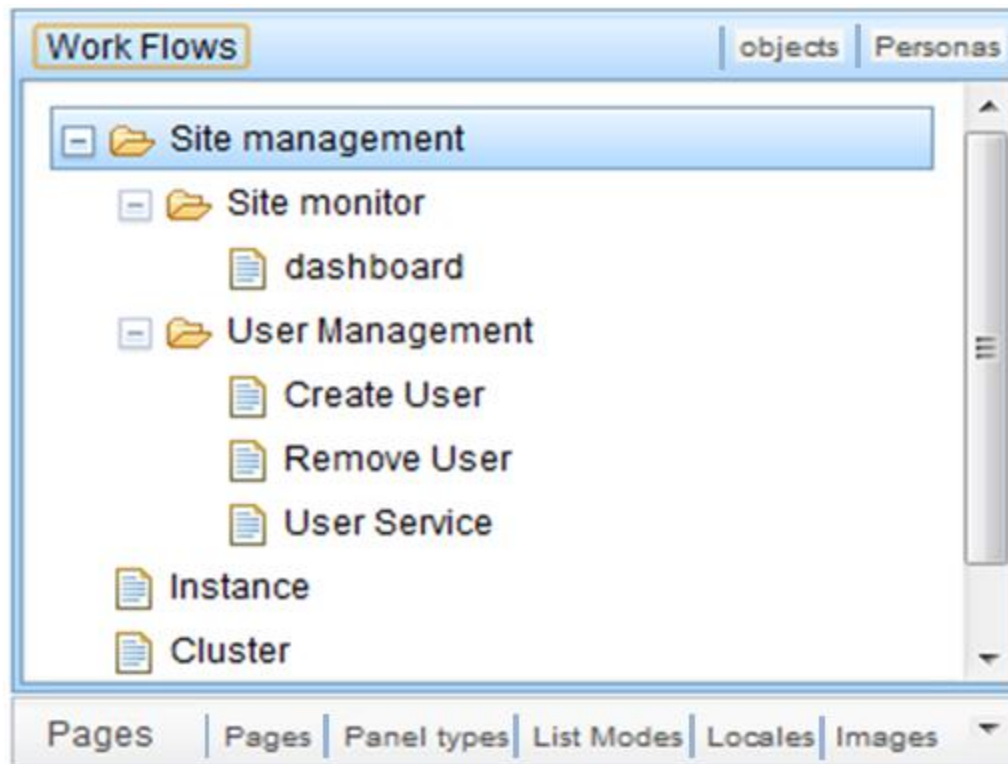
Work Flows | objects | Personas

Site management
Site monitor
dashboard
User Management
Create User
Remove User
User Service
Instance
Cluster

Pages | Pages | Panel types | List Modes | Locales | Images